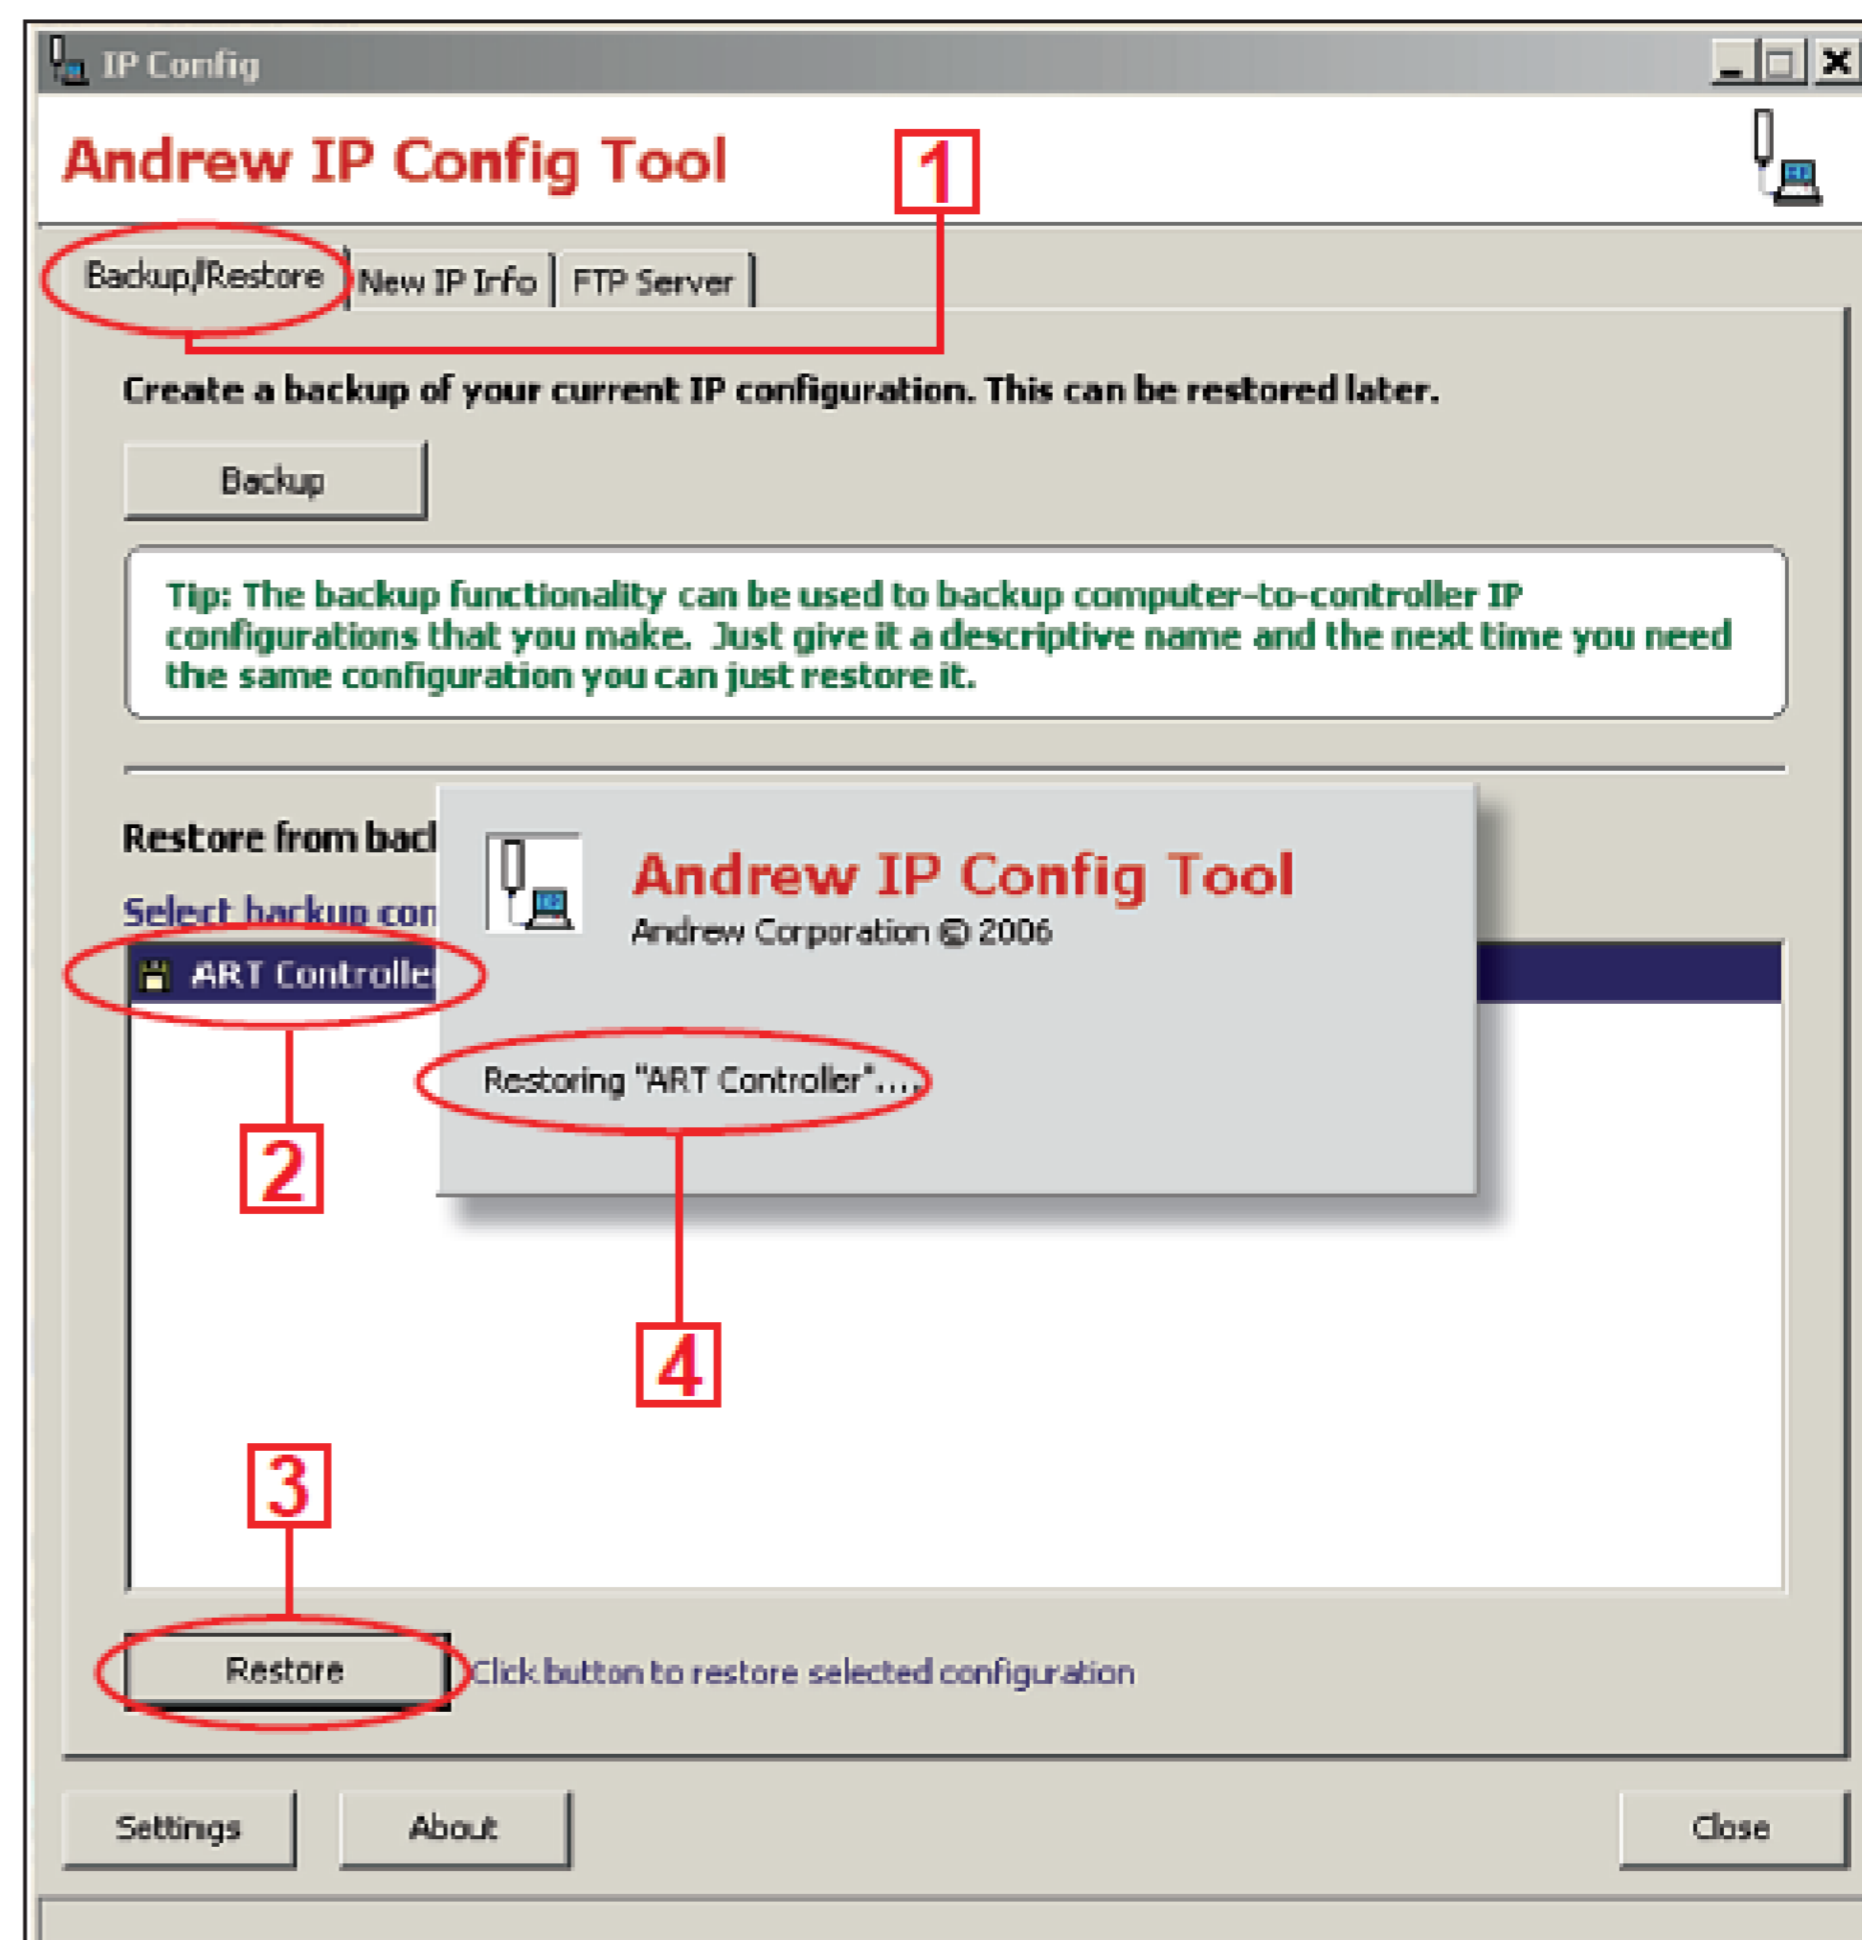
IP Config

Andrew IP Config Tool

1

Backup/Restore | New IP Info | FTP Server

Create a backup of your current IP configuration. This can be restored later.

Backup

Tip: The backup functionality can be used to backup computer-to-controller IP configurations that you make. Just give it a descriptive name and the next time you need the same configuration you can just restore it.

Restore from bac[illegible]

Select backup con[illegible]

ART Controlle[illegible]

Andrew IP Config Tool
Andrew Corporation © 2006

Restoring "ART Controller"....

2

4

3

Restore

Click button to restore selected configuration

Settings

About

Close